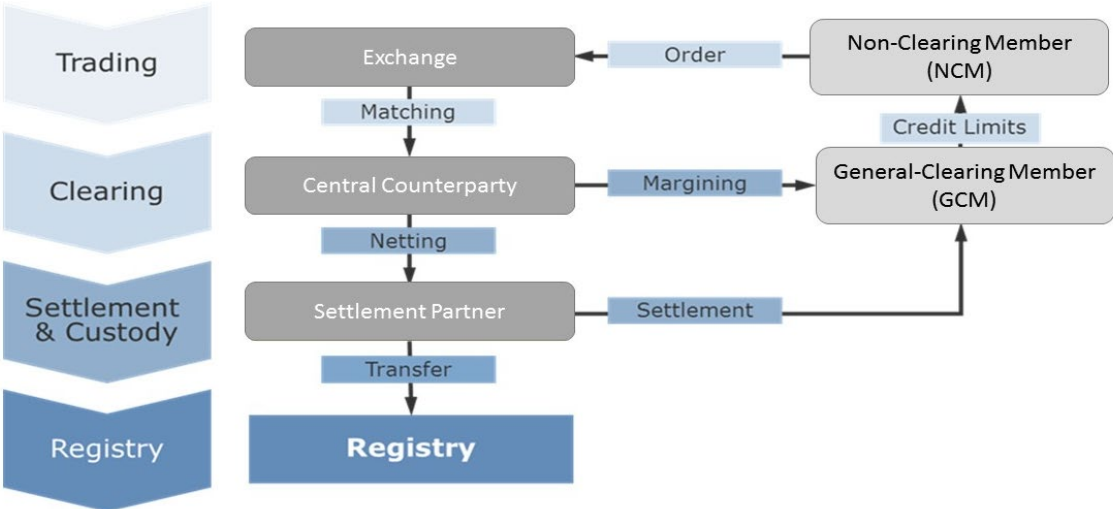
Trading

Clearing

Settlement & Custody

Registry

Exchange

Order

Non-Clearing Member (NCM)

Matching

Credit Limits

Central Counterparty

Margining

General-Clearing Member (GCM)

Netting

Settlement Partner

Settlement

Transfer

Registry